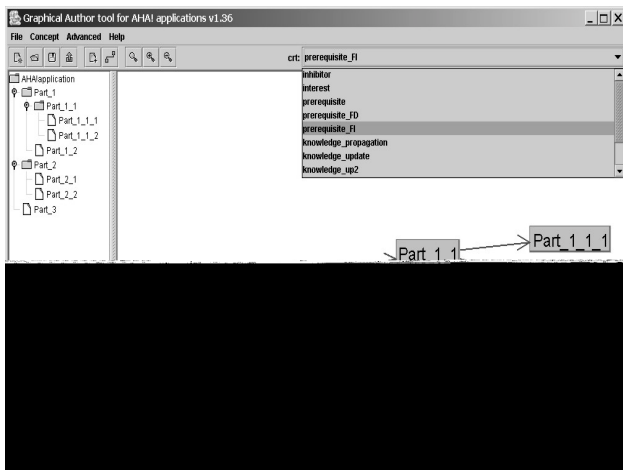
Graphical Author tool for AHA! applications v1.36

File Concept Advanced Help

crt: prerequisite_FI

AHAIapplication
Part_1
Part_1_1
Part_1_1_1
Part_1_1_2
Part_1_2
Part_2
Part_2_1
Part_2_2
Part_3

inhibitor
interest
prerequisite
prerequisite_FD
prerequisite_FI
knowledge_propagation
knowledge_update
knowledge_up2

Part_1_1
Part_1_1_1